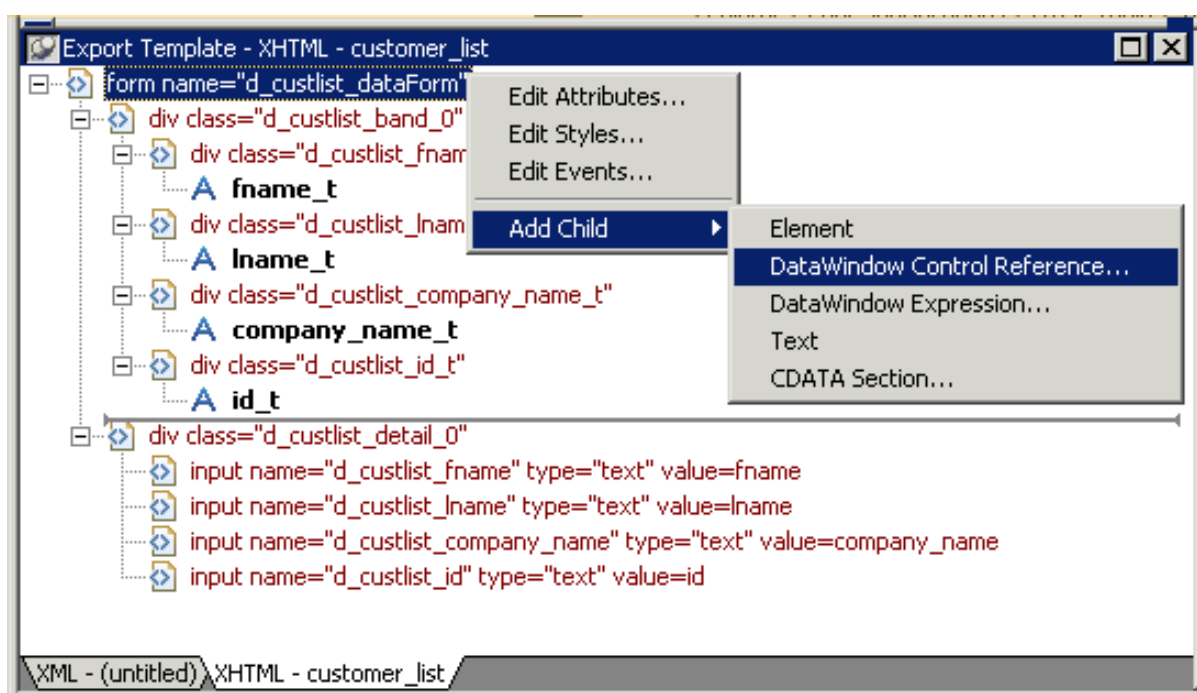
Export Template - XHTML - customer_list

form name="d_custlist_dataForm"
div class="d_custlist_band_0"
div class="d_custlist_fnam
fname_t
div class="d_custlist_lnam
lname_t
div class="d_custlist_company_name_t"
company_name_t
div class="d_custlist_id_t"
id_t
div class="d_custlist_detail_0"
input name="d_custlist_fname" type="text" value=fname
input name="d_custlist_lname" type="text" value=lname
input name="d_custlist_company_name" type="text" value=company_name
input name="d_custlist_id" type="text" value=id

Edit Attributes...
Edit Styles...
Edit Events...
Add Child

Element
DataWindow Control Reference...
DataWindow Expression...
Text
CDATA Section...

XML - (untitled)
XHTML - customer_list